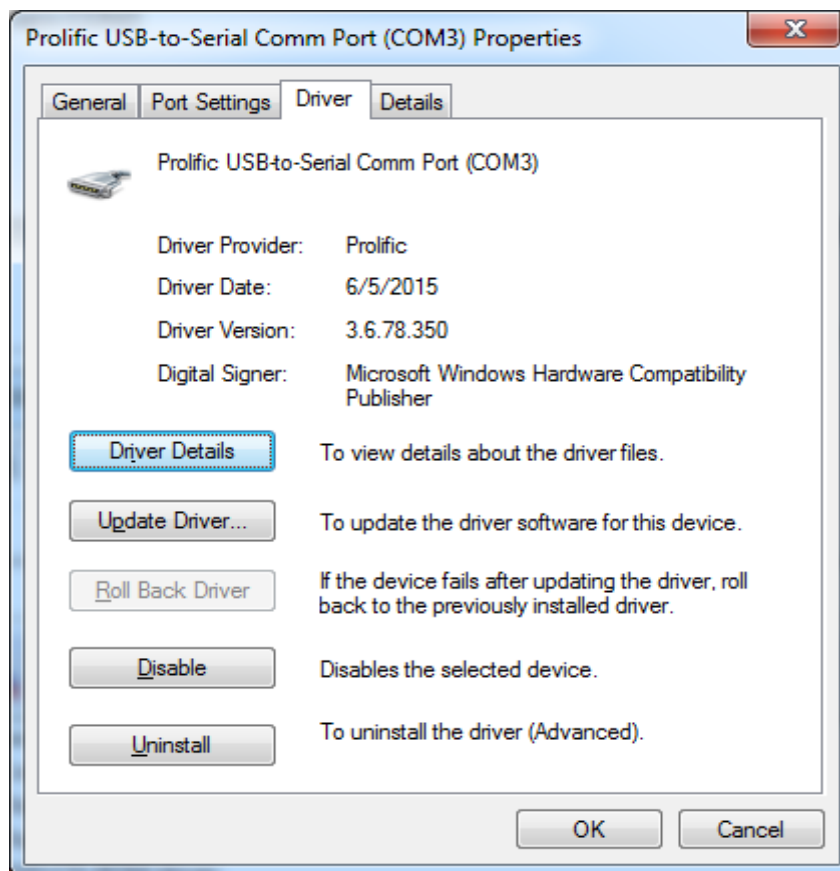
Prolific USB-to-Serial Comm Port (COM3) Properties

General | Port Settings | Driver | Details

Prolific USB-to-Serial Comm Port (COM3)

Driver Provider: Prolific

Driver Date: 6/5/2015

Driver Version: 3.6.78.350

Digital Signer: Microsoft Windows Hardware Compatibility Publisher

Driver Details — To view details about the driver files.

Update Driver... — To update the driver software for this device.

Roll Back Driver — If the device fails after updating the driver, roll back to the previously installed driver.

Disable — Disables the selected device.

Uninstall — To uninstall the driver (Advanced).

OK Cancel